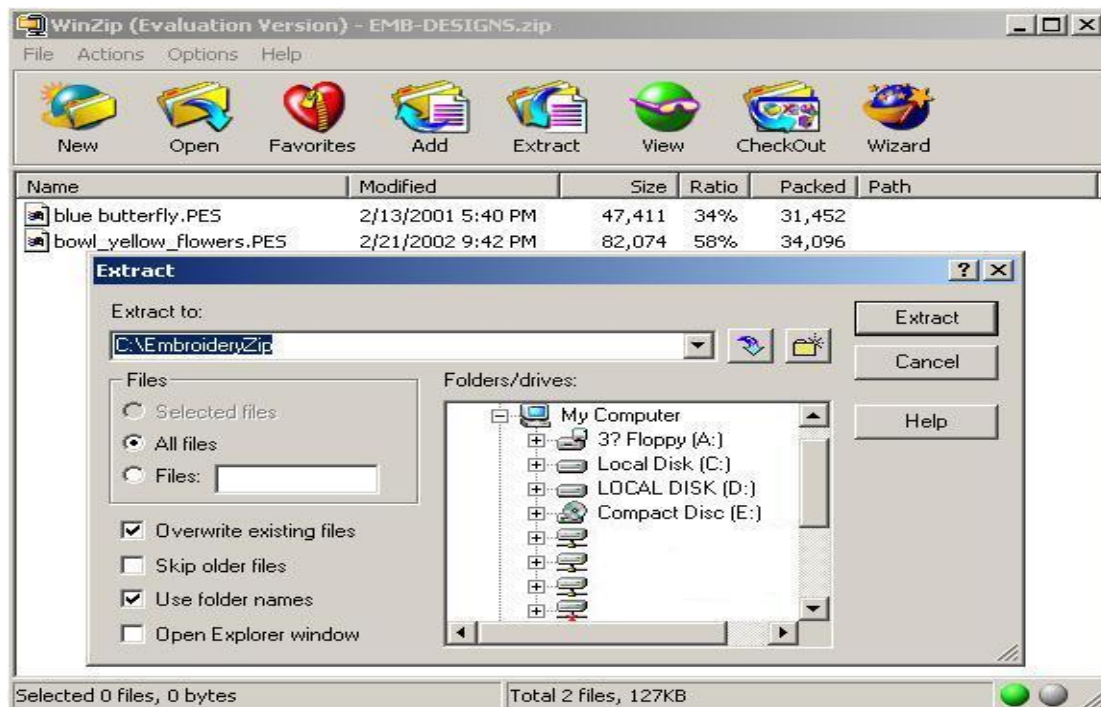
WinZip (Evaluation Version) - EMB-DESIGNS.zip

File Actions Options Help

New Open Favorites Add Extract View CheckOut Wizard

| Name | Modified | Size | Ratio | Packed | Path |
|---|---|---|---|---|---|
| blue butterfly.PES | 2/13/2001 5:40 PM | 47,411 | 34% | 31,452 | |
| bowl_yellow_flowers.PES | 2/21/2002 9:42 PM | 82,074 | 58% | 34,096 | |

Extract

Extract to:

C:\EmbroideryZip

Extract

Cancel

Help

Files

Selected files

All files

Files:

Folders/drives:

My Computer

3? Floppy (A:)

Local Disk (C:)

LOCAL DISK (D:)

Compact Disc (E:)

Overwrite existing files

Skip older files

Use folder names

Open Explorer window

Selected 0 files, 0 bytes

Total 2 files, 127KB